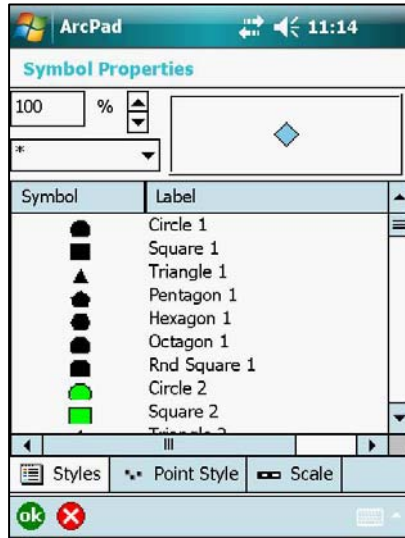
ArcPad 11:14

Symbol Properties

100 %

*

| Symbol | Label |
|---|---|
| | Circle 1 |
| | Square 1 |
| | Triangle 1 |
| | Pentagon 1 |
| | Hexagon 1 |
| | Octagon 1 |
| | Rnd Square 1 |
| | Circle 2 |
| | Square 2 |
| | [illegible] |

Styles Point Style Scale

ok